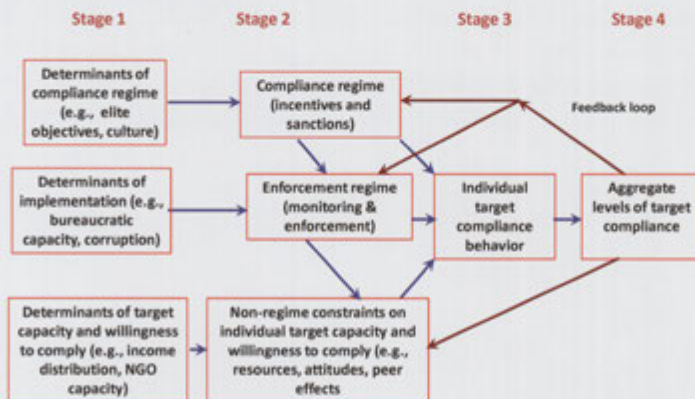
Stage 1

Stage 2

Stage 3

Stage 4

Determinants of compliance regime (e.g., elite objectives, culture)

Compliance regime (incentives and sanctions)

Feedback loop

Determinants of implementation (e.g., bureaucratic capacity, corruption)

Enforcement regime (monitoring & enforcement)

Individual target compliance behavior

Aggregate levels of target compliance

Determinants of target capacity and willingness to comply (e.g., income distribution, NGO capacity)

Non-regime constraints on individual target capacity and willingness to comply (e.g., resources, attitudes, peer effects